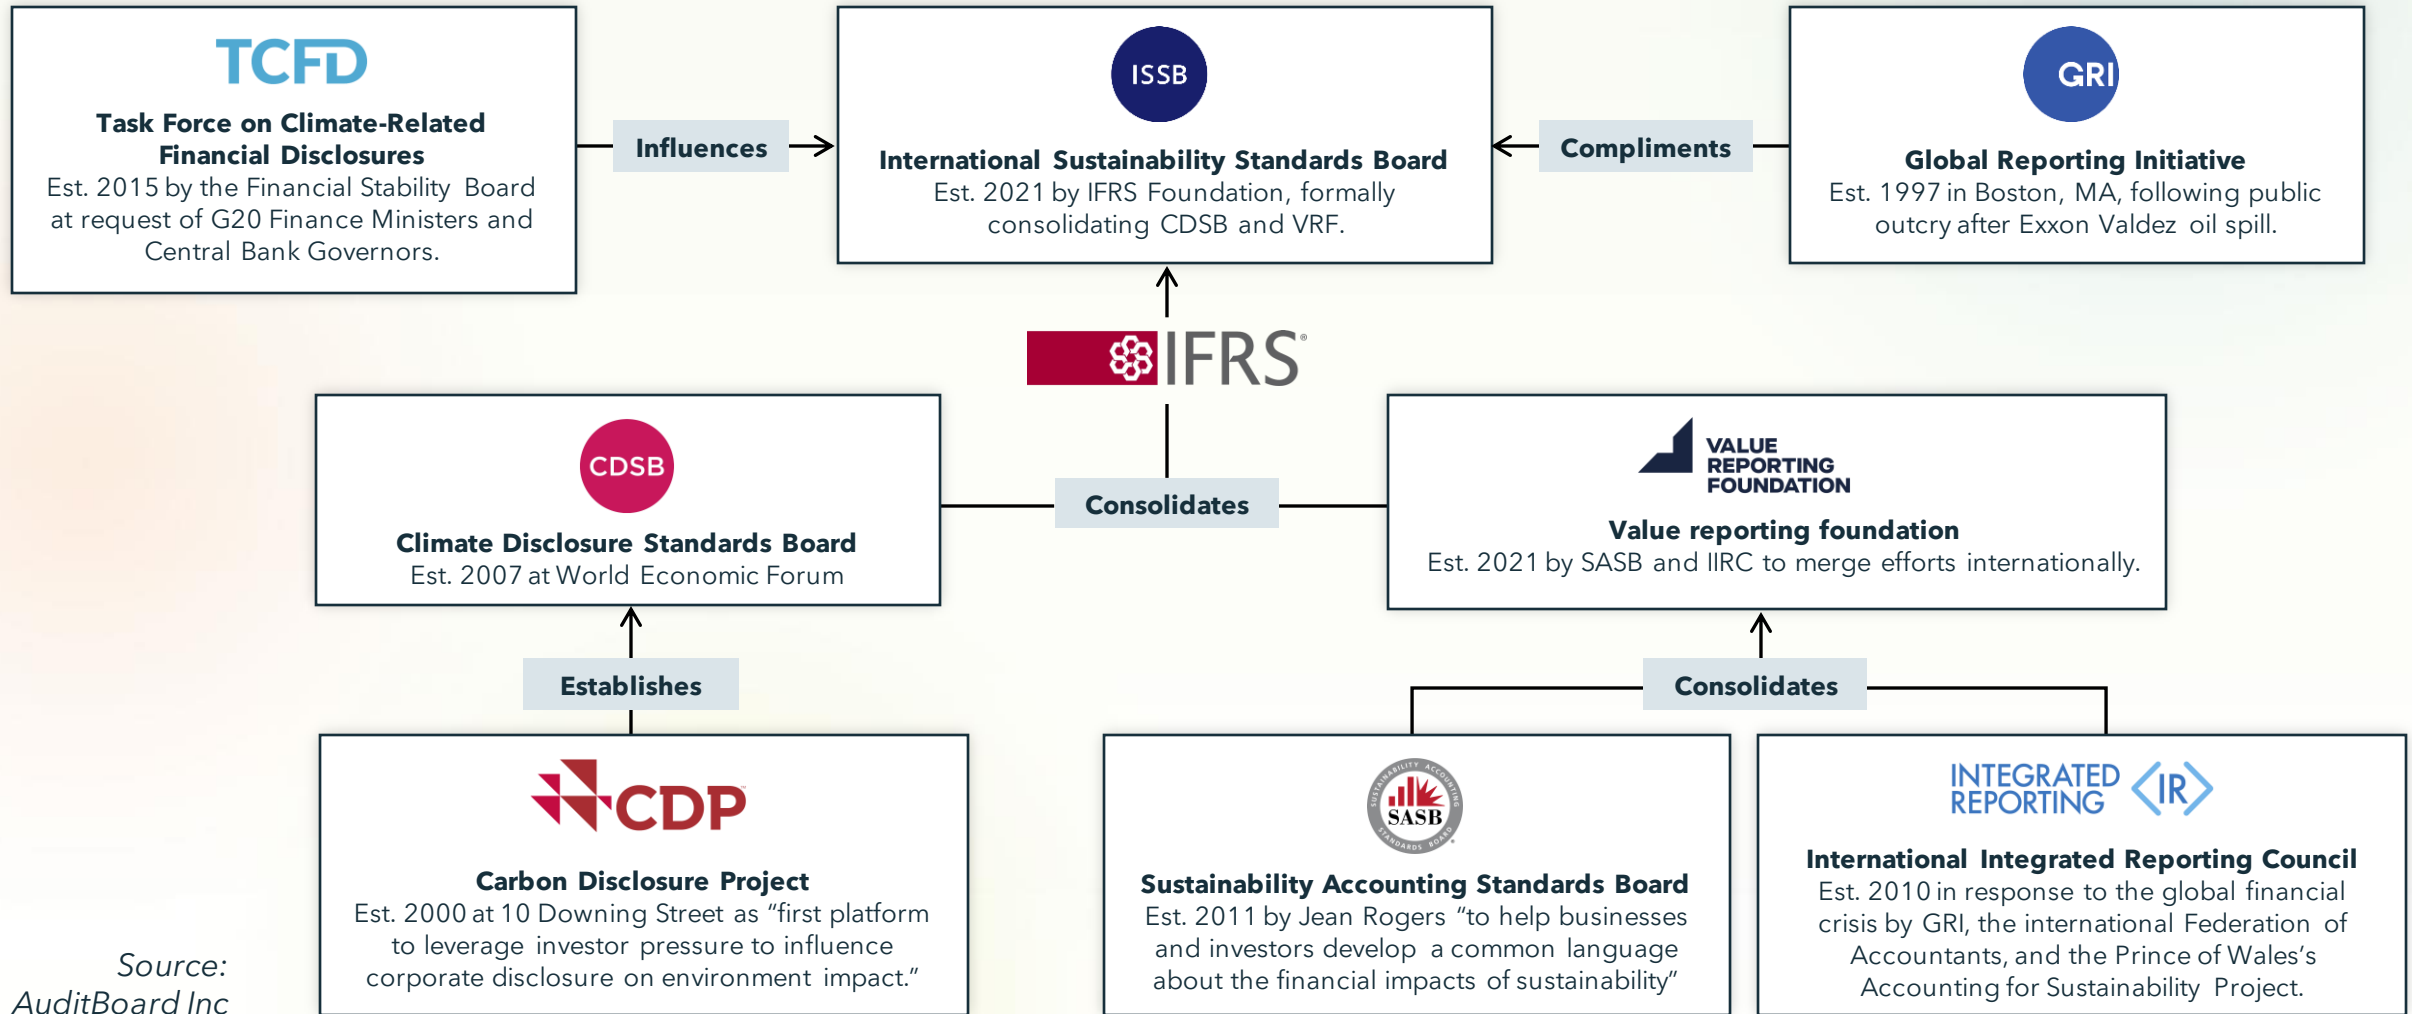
TCFD
Task Force on Climate-Related Financial Disclosures
Est. 2015 by the Financial Stability Board at request of G20 Finance Ministers and Central Bank Governors.

Influences

ISSB
International Sustainability Standards Board
Est. 2021 by IFRS Foundation, formally consolidating CDSB and VRF.

Compliments

GRI
Global Reporting Initiative
Est. 1997 in Boston, MA, following public outcry after Exxon Valdez oil spill.

IFRS

CDSB
Climate Disclosure Standards Board
Est. 2007 at World Economic Forum

Consolidates

VALUE REPORTING FOUNDATION
Value reporting foundation
Est. 2021 by SASB and IIRC to merge efforts internationally.

Establishes

Consolidates

CDP
Carbon Disclosure Project
Est. 2000 at 10 Downing Street as "first platform to leverage investor pressure to influence corporate disclosure on environment impact."

SUSTAINABILITY ACCOUNTING STANDARDS BOARD
SASB
Sustainability Accounting Standards Board
Est. 2011 by Jean Rogers "to help businesses and investors develop a common language about the financial impacts of sustainability"

INTEGRATED REPORTING ‹IR›
International Integrated Reporting Council
Est. 2010 in response to the global financial crisis by GRI, the international Federation of Accountants, and the Prince of Wales's Accounting for Sustainability Project.

Source: AuditBoard Inc